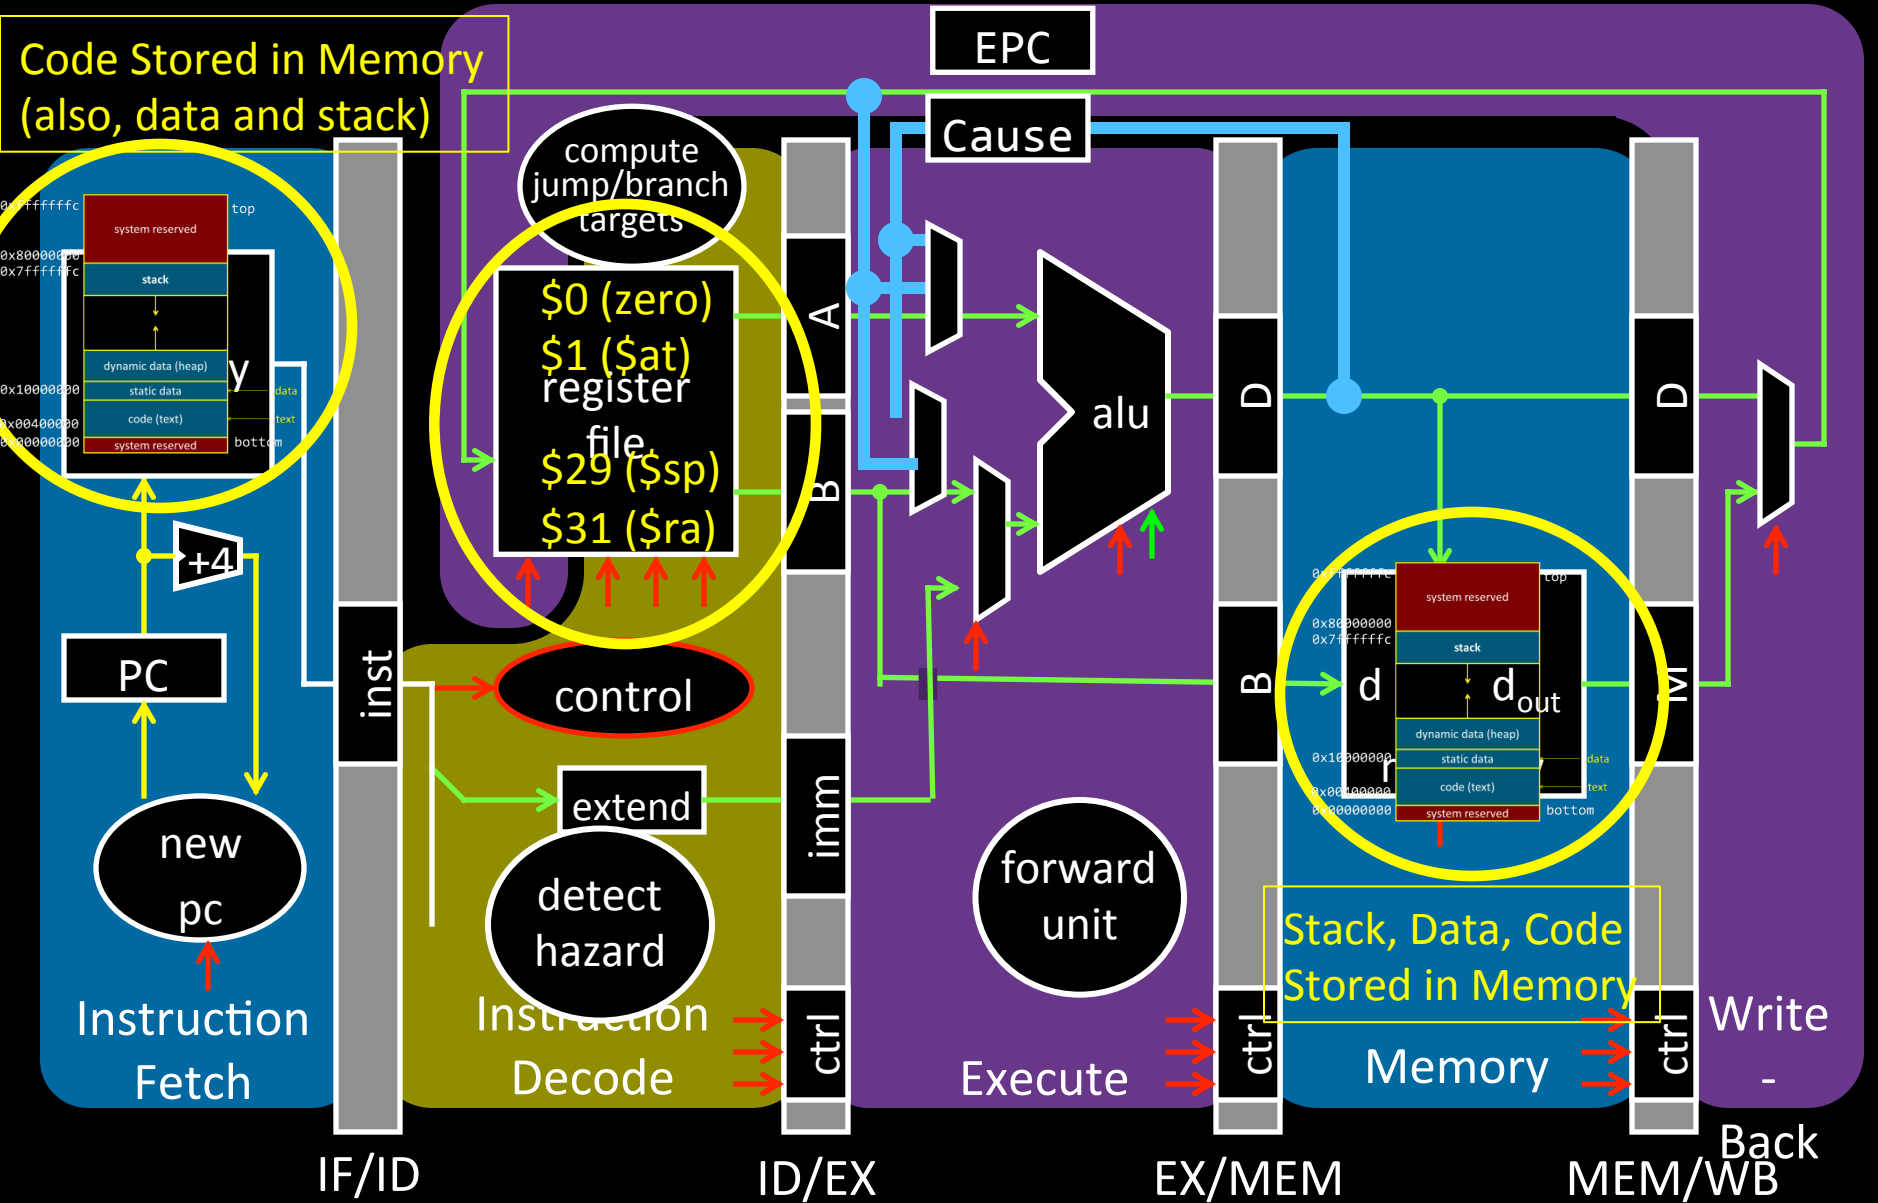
Code Stored in Memory
(also, data and stack)

EPC

Cause

compute jump/branch targets

0xfffffffc
top
system reserved
0x80000000
0x7ffffffc
stack
dynamic data (heap)
0x10000000
static data
data
0x00400000
code (text)
text
0x00000000
system reserved
bottom

y

$0 (zero)
$1 ($at)
register file
$29 ($sp)
$31 ($ra)

A

B

alu

D

+4

PC

inst

control

extend

imm

new pc

detect hazard

forward unit

B

d

$d_{out}$

0xfffffffc
top
system reserved
0x80000000
0x7ffffffc
stack
dynamic data (heap)
0x10000000
static data
data
0x00400000
code (text)
text
0x00000000
system reserved
bottom

D

M

Stack, Data, Code Stored in Memory

Instruction Fetch

Instruction Decode

ctrl

Execute

ctrl

Memory

ctrl

Write - Back

IF/ID

ID/EX

EX/MEM

MEM/WB